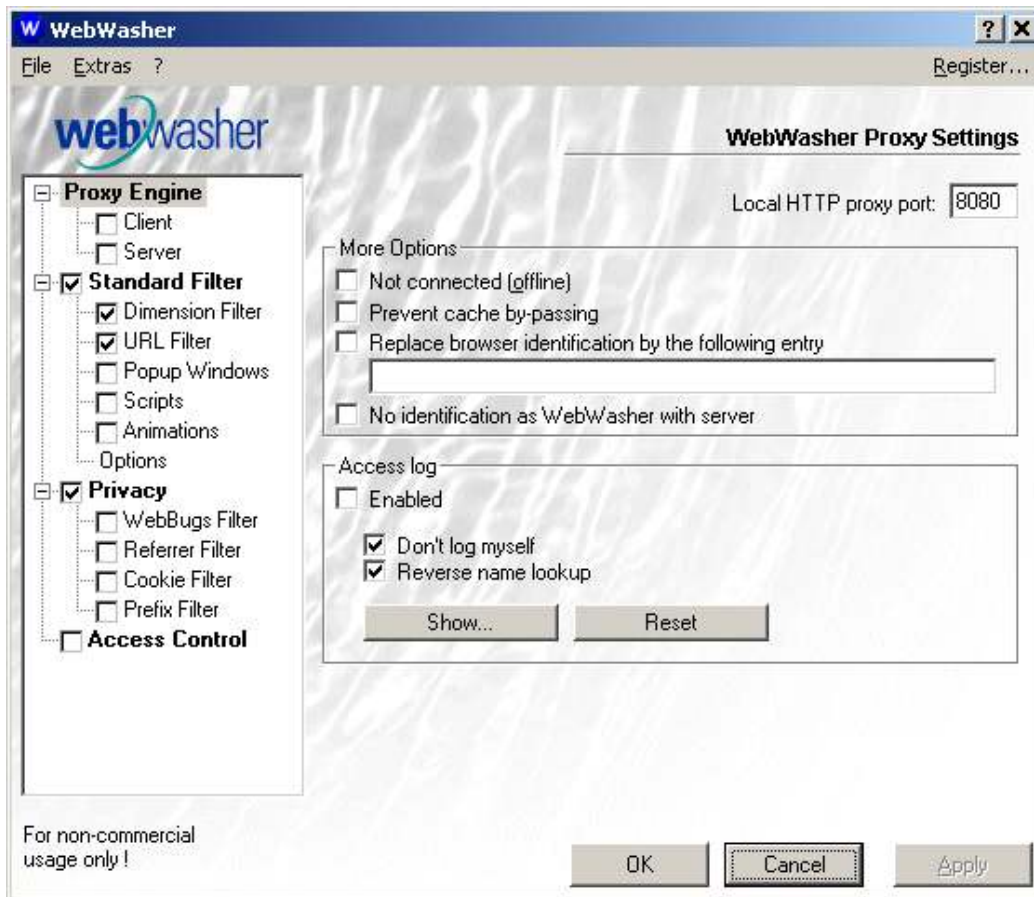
W WebWasher

? X

File Extras ?

Register...

webwasher

WebWasher Proxy Settings

Proxy Engine
Client
Server
Standard Filter
Dimension Filter
URL Filter
Popup Windows
Scripts
Animations
Options
Privacy
WebBugs Filter
Referrer Filter
Cookie Filter
Prefix Filter
Access Control

Local HTTP proxy port: 8080

More Options
Not connected (offline)
Prevent cache by-passing
Replace browser identification by the following entry
No identification as WebWasher with server

Access log
Enabled
Don't log myself
Reverse name lookup
Show...
Reset

For non-commercial usage only !

OK
Cancel
Apply